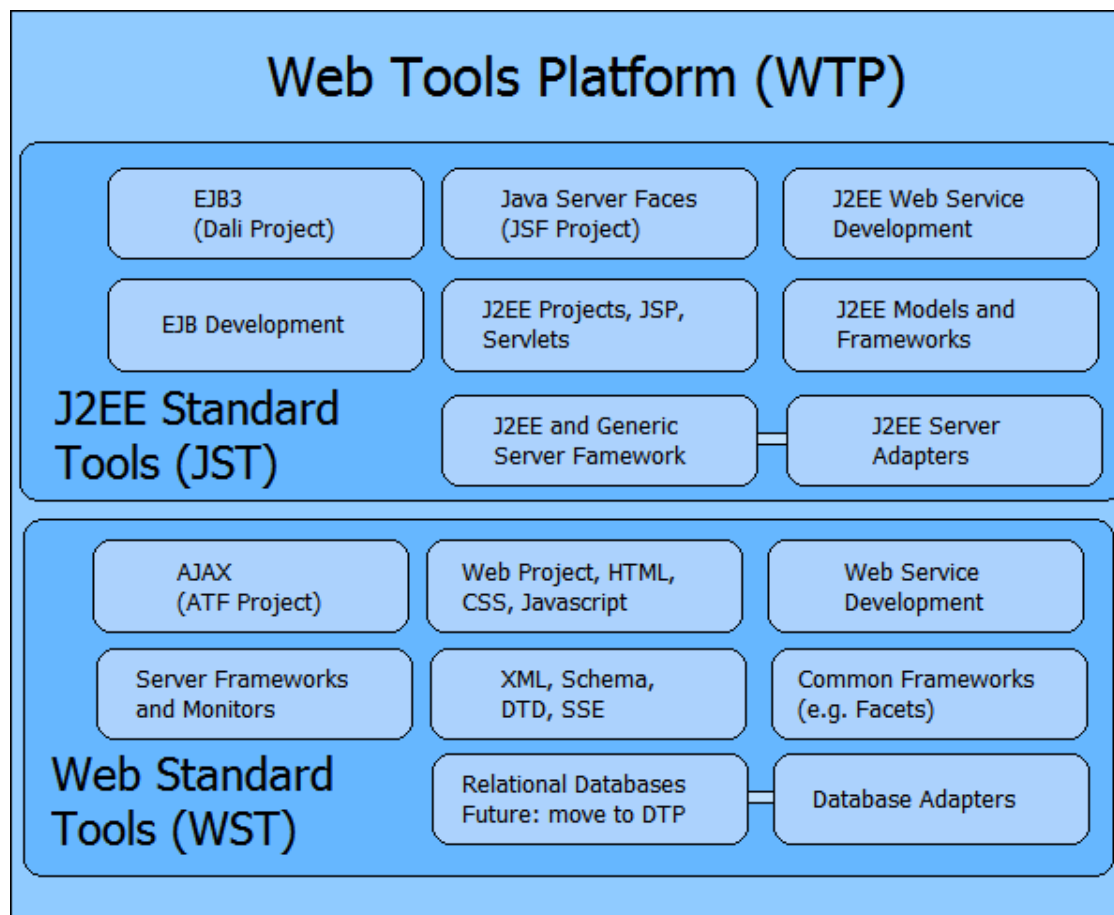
Web Tools Platform (WTP)

EJB3
(Dali Project)

Java Server Faces
(JSF Project)

J2EE Web Service
Development

EJB Development

J2EE Projects, JSP,
Servlets

J2EE Models and
Frameworks

J2EE Standard
Tools (JST)

J2EE and Generic
Server Famework

J2EE Server
Adapters

AJAX
(ATF Project)

Web Project, HTML,
CSS, Javascript

Web Service
Development

Server Frameworks
and Monitors

XML, Schema,
DTD, SSE

Common Frameworks
(e.g. Facets)

Web Standard
Tools (WST)

Relational Databases
Future: move to DTP

Database Adapters